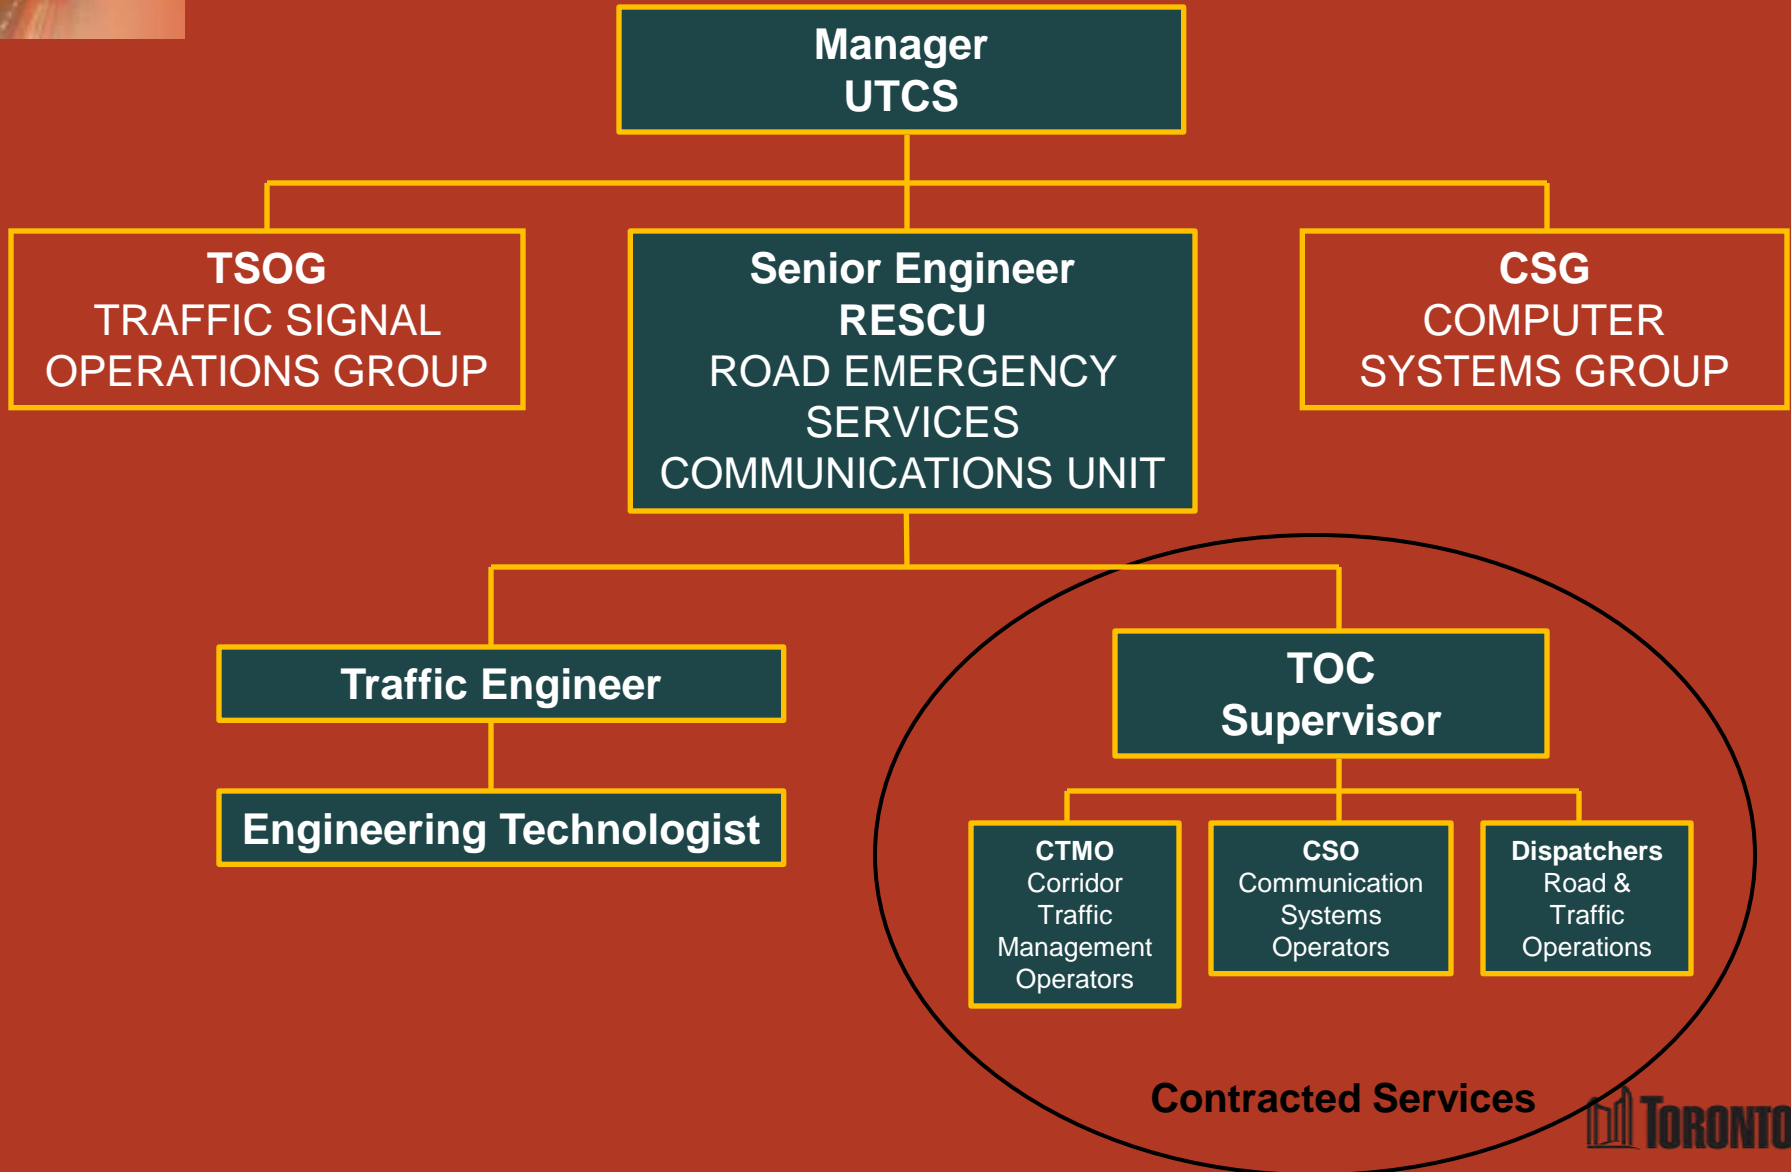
Manager
UTCS

TSOG
TRAFFIC SIGNAL OPERATIONS GROUP

Senior Engineer
RESCU
ROAD EMERGENCY SERVICES COMMUNICATIONS UNIT

CSG
COMPUTER SYSTEMS GROUP

Traffic Engineer

Engineering Technologist

TOC
Supervisor

CTMO
Corridor Traffic Management Operators

CSO
Communication Systems Operators

Dispatchers
Road & Traffic Operations

Contracted Services

TORONTO